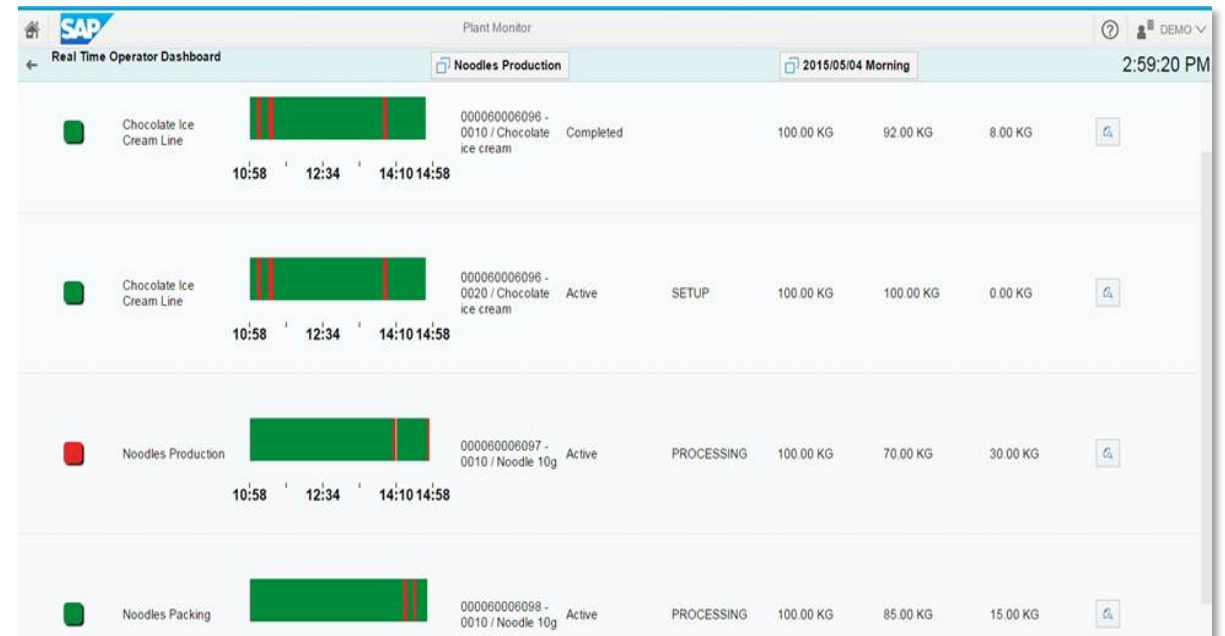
SAP

Plant Monitor

DEMO

Real Time Operator Dashboard

Noodles Production

2015/05/04 Morning

2:59:20 PM

| | | | | | | | |
|---|---|---|---|---|---|---|---|
| Chocolate Ice Cream Line | 10:58 12:34 14:10 14:58 | 000060006096 - 0010 / Chocolate ice cream | Completed | | 100.00 KG | 92.00 KG | 8.00 KG |
| Chocolate Ice Cream Line | 10:58 12:34 14:10 14:58 | 000060006096 - 0020 / Chocolate ice cream | Active | SETUP | 100.00 KG | 100.00 KG | 0.00 KG |
| Noodles Production | 10:58 12:34 14:10 14:58 | 000060006097 - 0010 / Noodle 10g | Active | PROCESSING | 100.00 KG | 70.00 KG | 30.00 KG |
| Noodles Packing | | 000060006098 - 0010 / Noodle 10g | Active | PROCESSING | 100.00 KG | 85.00 KG | 15.00 KG |